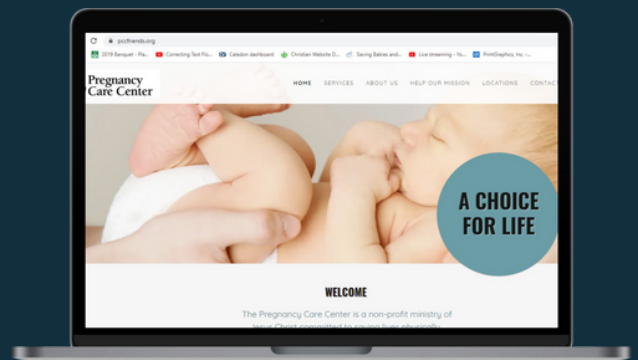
pccfriends.org

2019 Banquet - Pa... Connecting Text Flo... Celedon dashboard Christian Website D... Saving Babies and... Live streaming - Yo... PrintGraphics, Inc -...

Pregnancy Care Center

HOME SERVICES ABOUT US HELP OUR MISSION LOCATIONS CONTAC

A CHOICE FOR LIFE

WELCOME

The Pregnancy Care Center is a non-profit ministry of Jesus Christ committed to saving lives physically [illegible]